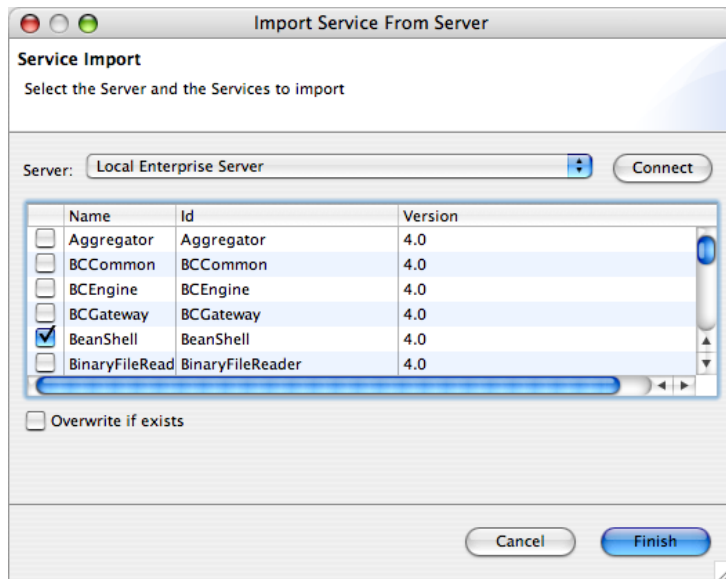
Import Service From Server

Service Import

Select the Server and the Services to import

Server: Local Enterprise Server Connect

| | Name | Id | Version |
|---|---|---|---|
| ☐ | Aggregator | Aggregator | 4.0 |
| ☐ | BCCommon | BCCommon | 4.0 |
| ☐ | BCEngine | BCEngine | 4.0 |
| ☐ | BCGateway | BCGateway | 4.0 |
| ☑ | BeanShell | BeanShell | 4.0 |
| ☐ | BinaryFileRead | BinaryFileReader | 4.0 |

Overwrite if exists

Cancel Finish